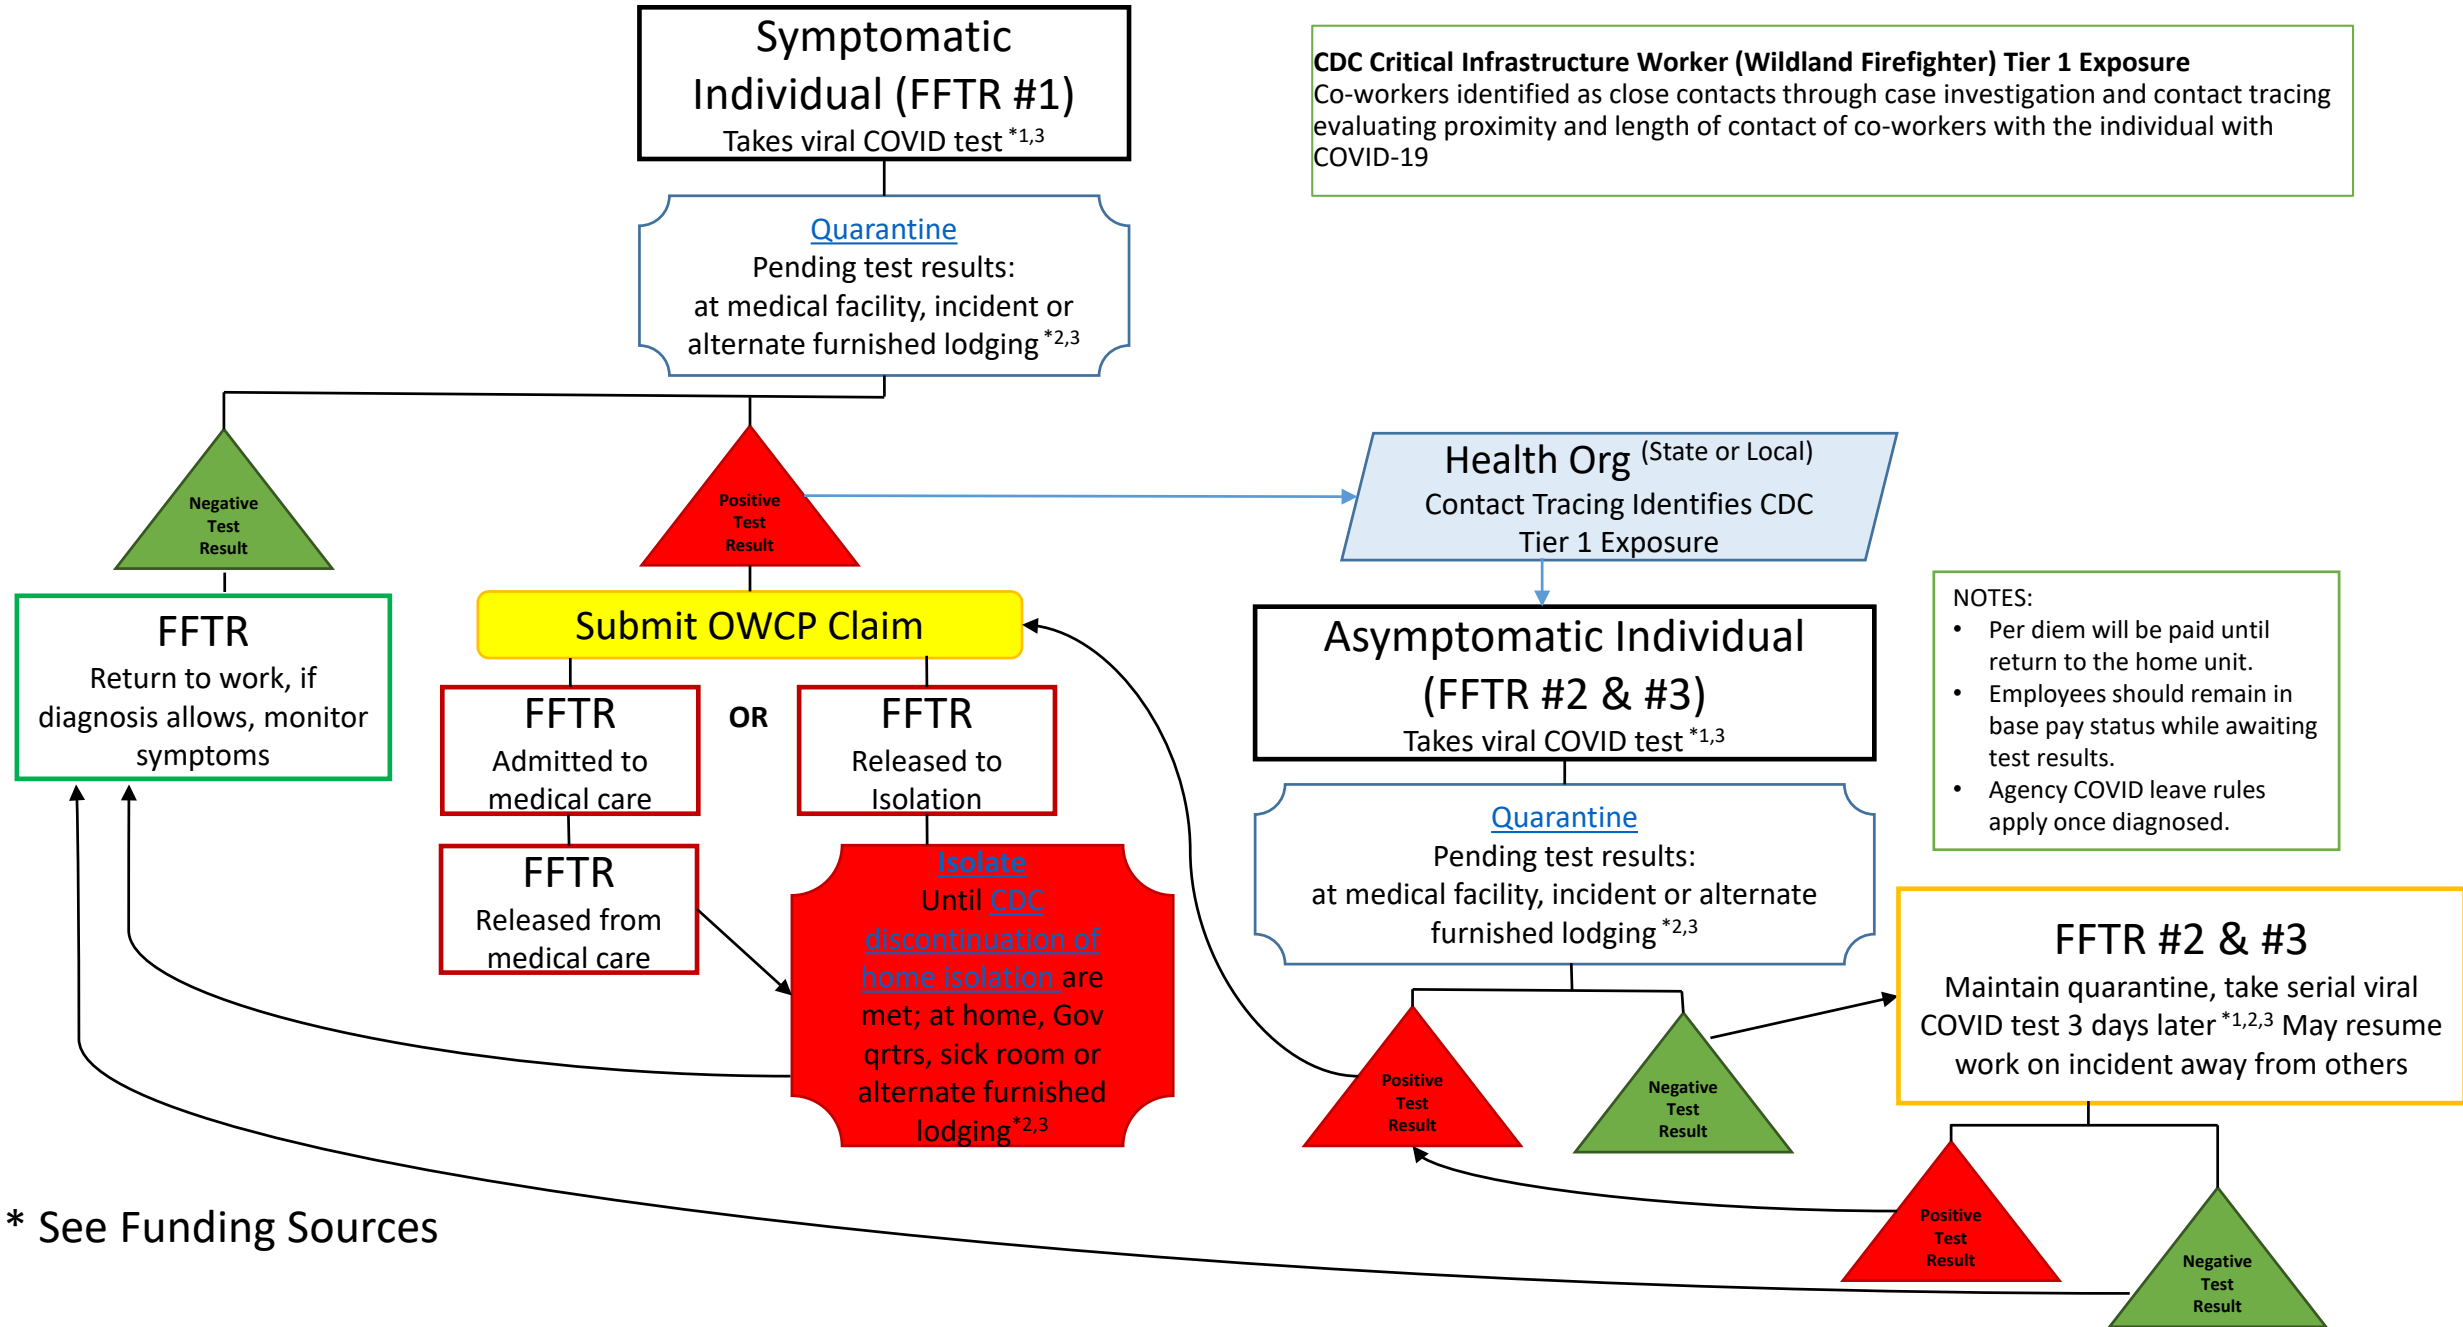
Symptomatic Individual (FFTR #1)
Takes viral COVID test $^{*1,3}$

CDC Critical Infrastructure Worker (Wildland Firefighter) Tier 1 Exposure
Co-workers identified as close contacts through case investigation and contact tracing evaluating proximity and length of contact of co-workers with the individual with COVID-19

Quarantine
Pending test results:
at medical facility, incident or alternate furnished lodging $^{*2,3}$

Negative Test Result

Positive Test Result

Health Org (State or Local)
Contact Tracing Identifies CDC Tier 1 Exposure

FFTR
Return to work, if diagnosis allows, monitor symptoms

Submit OWCP Claim

FFTR
Admitted to medical care

OR

FFTR
Released to Isolation

FFTR
Released from medical care

Isolate
Until CDC discontinuation of home isolation are met; at home, Gov qrtrs, sick room or alternate furnished lodging$^{*2,3}$

Asymptomatic Individual (FFTR #2 & #3)
Takes viral COVID test $^{*1,3}$

NOTES:
• Per diem will be paid until return to the home unit.
• Employees should remain in base pay status while awaiting test results.
• Agency COVID leave rules apply once diagnosed.

Quarantine
Pending test results:
at medical facility, incident or alternate furnished lodging $^{*2,3}$

FFTR #2 & #3
Maintain quarantine, take serial viral COVID test 3 days later $^{*1,2,3}$ May resume work on incident away from others

Positive Test Result

Negative Test Result

Positive Test Result

Negative Test Result

* See Funding Sources